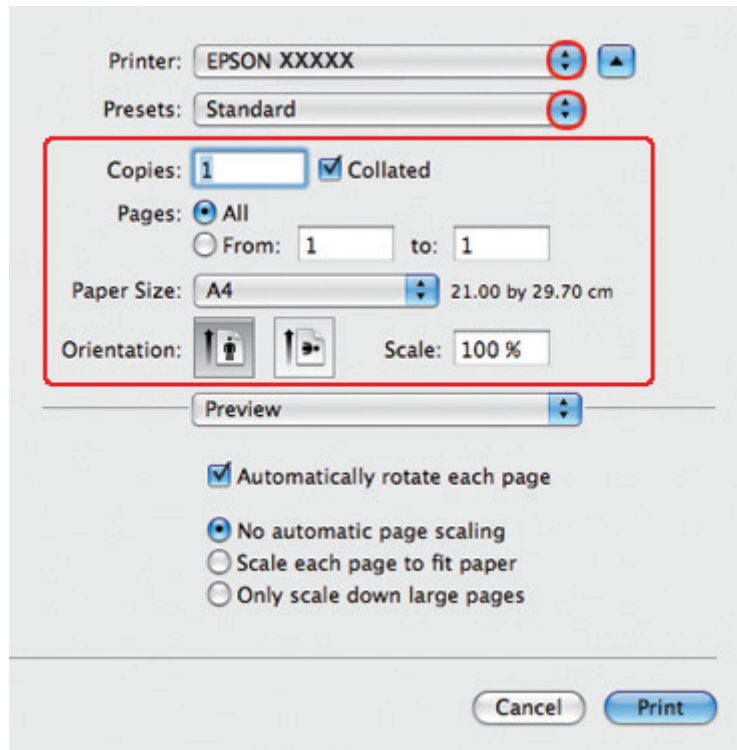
Printer: EPSON XXXXX

Presets: Standard

Copies: 1 Collated

Pages: All

From: 1 to: 1

Paper Size: A4 21.00 by 29.70 cm

Orientation: Scale: 100 %

Preview

Automatically rotate each page

No automatic page scaling

Scale each page to fit paper

Only scale down large pages

Cancel Print